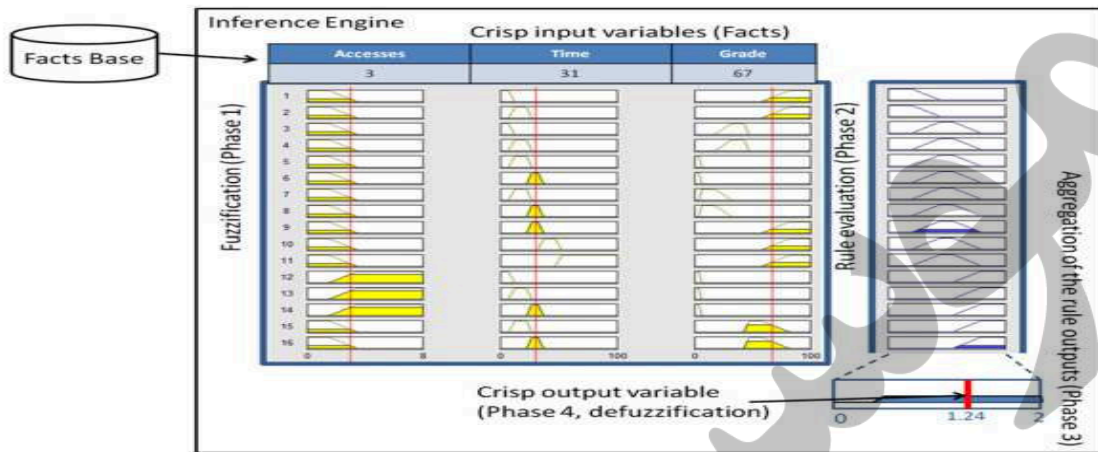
Facts Base

Inference Engine

Crisp input variables (Facts)

| Accesses | Time | Grade |
|---|---|---|
| 3 | 31 | 67 |

Fuzzification (Phase 1)

1
2
3
4
5
6
7
8
9
10
11
12
13
14
15
16

0 8

0 100

0 100

Rule evaluation (Phase 2)

Aggregation of the rule outputs (Phase 3)

Crisp output variable
(Phase 4, defuzzification)

0 1.24 2